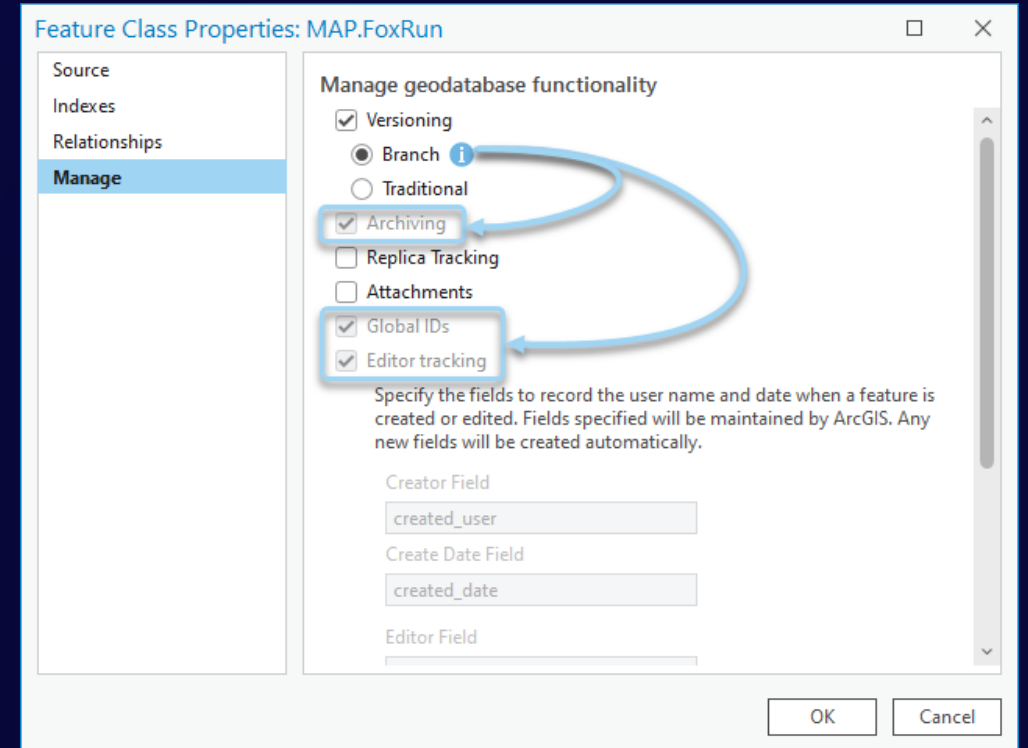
Feature Class Properties: MAP.FoxRun

Source
Indexes
Relationships
Manage

Manage geodatabase functionality

Versioning
Branch
Traditional
Archiving
Replica Tracking
Attachments
Global IDs
Editor tracking

Specify the fields to record the user name and date when a feature is created or edited. Fields specified will be maintained by ArcGIS. Any new fields will be created automatically.

Creator Field
created_user
Create Date Field
created_date
Editor Field

OK
Cancel